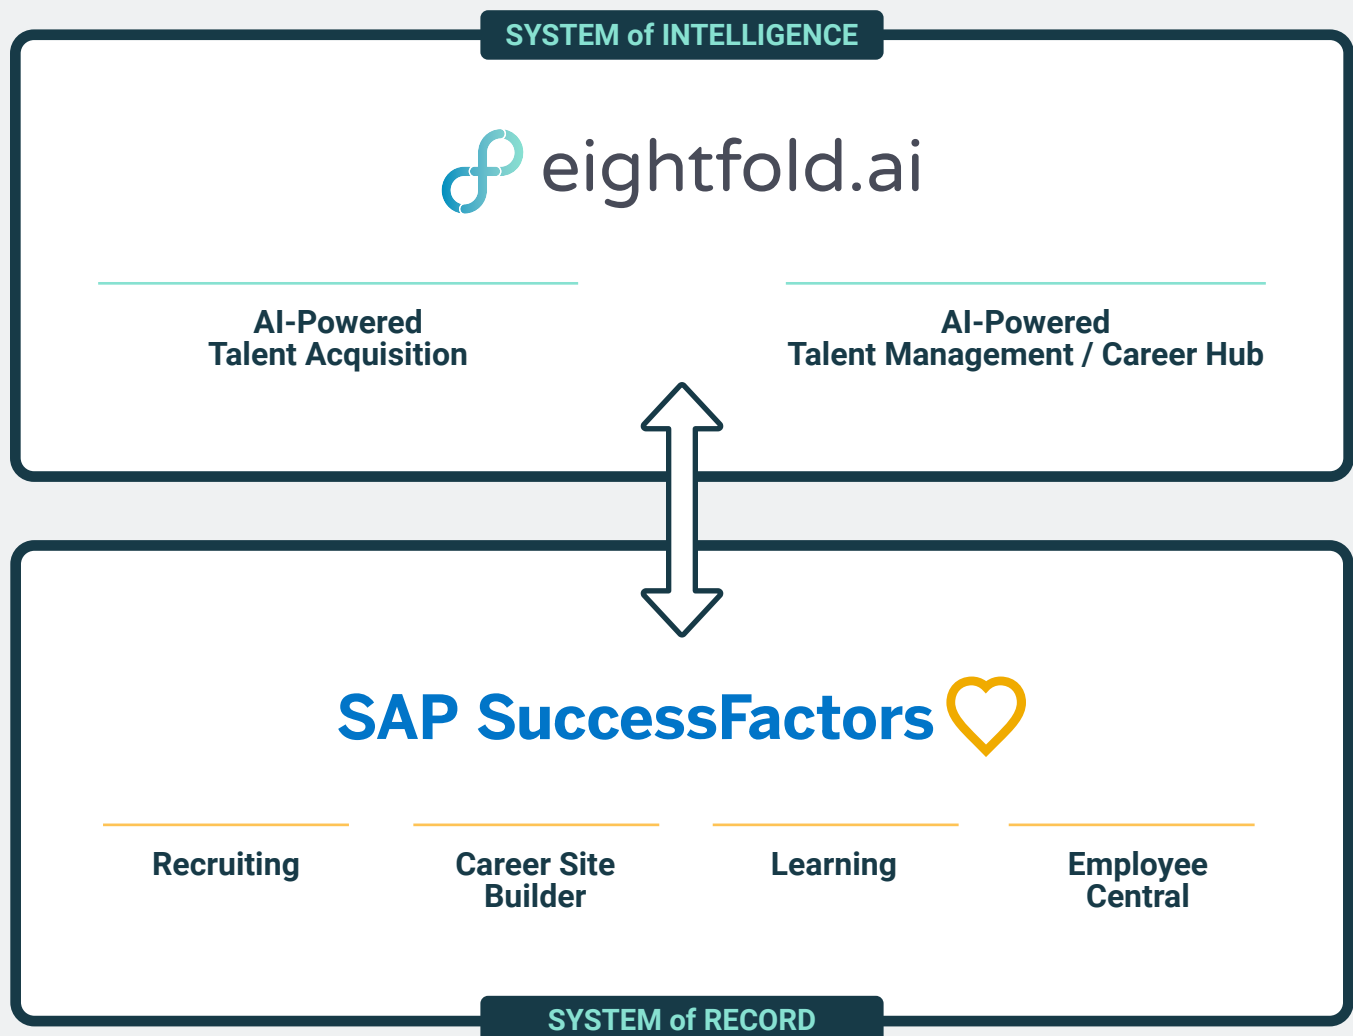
SYSTEM of INTELLIGENCE

eightfold.ai

AI-Powered
Talent Acquisition

AI-Powered
Talent Management / Career Hub

SAP SuccessFactors

Recruiting

Career Site
Builder

Learning

Employee
Central

SYSTEM of RECORD